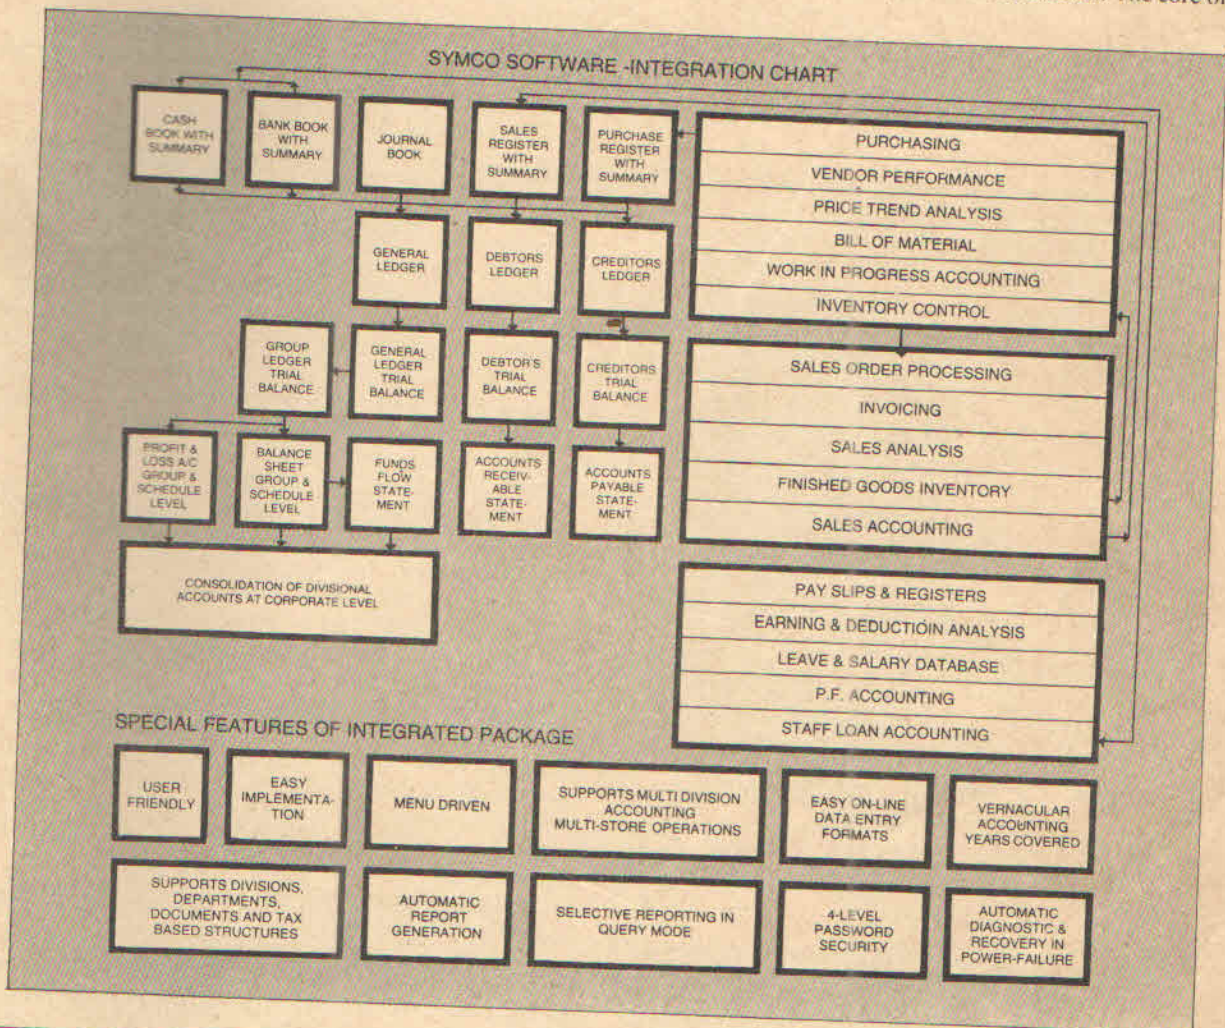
SYMCO SOFTWARE -INTEGRATION CHART

CASH BOOK WITH SUMMARY

BANK BOOK WITH SUMMARY

JOURNAL BOOK

SALES REGISTER WITH SUMMARY

PURCHASE REGISTER WITH SUMMARY

PURCHASING
VENDOR PERFORMANCE
PRICE TREND ANALYSIS
BILL OF MATERIAL
WORK IN PROGRESS ACCOUNTING
INVENTORY CONTROL

GENERAL LEDGER

DEBTORS LEDGER

CREDITORS LEDGER

GROUP LEDGER TRIAL BALANCE

GENERAL LEDGER TRIAL BALANCE

DEBTOR'S TRIAL BALANCE

CREDITORS TRIAL BALANCE

SALES ORDER PROCESSING
INVOICING
SALES ANALYSIS
FINISHED GOODS INVENTORY
SALES ACCOUNTING

PROFIT & LOSS A/C GROUP & SCHEDULE LEVEL

BALANCE SHEET GROUP & SCHEDULE LEVEL

FUNDS FLOW STATEMENT

ACCOUNTS RECEIVABLE STATEMENT

ACCOUNTS PAYABLE STATEMENT

CONSOLIDATION OF DIVISIONAL ACCOUNTS AT CORPORATE LEVEL

PAY SLIPS & REGISTERS
EARNING & DEDUCTIOIN ANALYSIS
LEAVE & SALARY DATABASE
P.F. ACCOUNTING
STAFF LOAN ACCOUNTING

SPECIAL FEATURES OF INTEGRATED PACKAGE

USER FRIENDLY

EASY IMPLEMENTATION

MENU DRIVEN

SUPPORTS MULTI DIVISION ACCOUNTING MULTI-STORE OPERATIONS

EASY ON-LINE DATA ENTRY FORMATS

VERNACULAR ACCOUNTING YEARS COVERED

SUPPORTS DIVISIONS, DEPARTMENTS, DOCUMENTS AND TAX BASED STRUCTURES

AUTOMATIC REPORT GENERATION

SELECTIVE REPORTING IN QUERY MODE

4-LEVEL PASSWORD SECURITY

AUTOMATIC DIAGNOSTIC & RECOVERY IN POWER-FAILURE